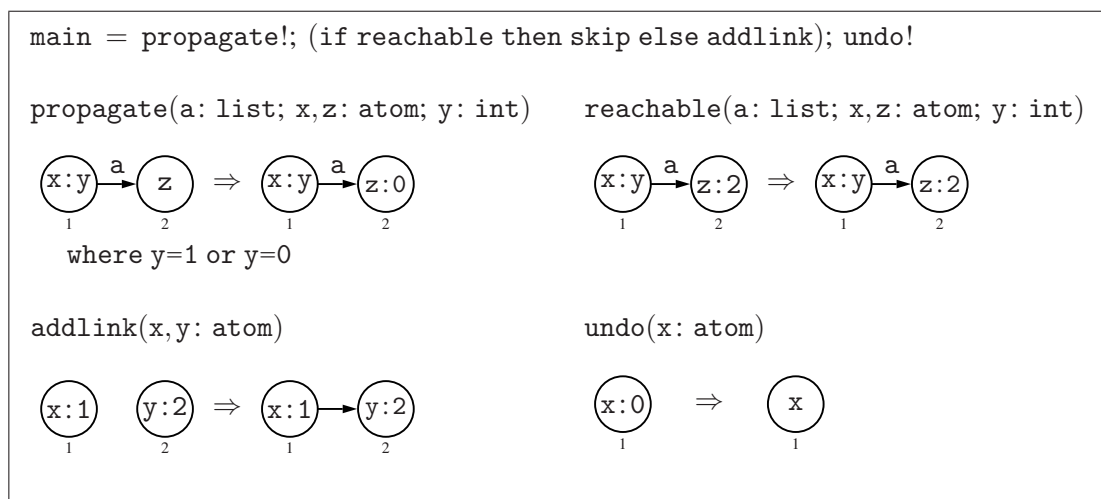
main = propagate!; (if reachable then skip else addlink); undo!

propagate(a: list; x,z: atom; y: int)

x:y a z ⇒ x:y a z:0
1 2 1 2

where y=1 or y=0

reachable(a: list; x,z: atom; y: int)

x:y a z:2 ⇒ x:y a z:2
1 2 1 2

addlink(x,y: atom)

x:1 y:2 ⇒ x:1 y:2
1 2 1 2

undo(x: atom)

x:0 ⇒ x
1 1